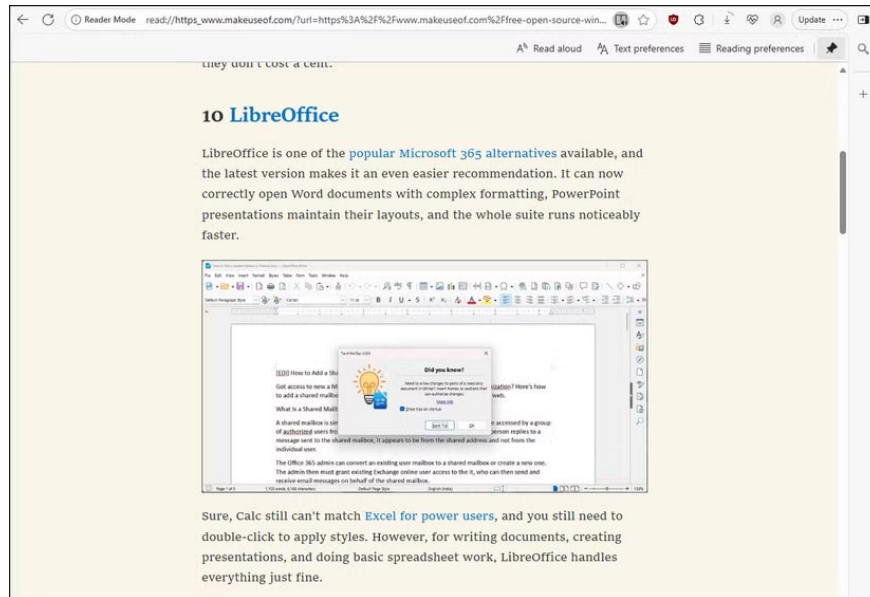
Reader Mode read://https_www.makeuseof.com/?url=https%3A%2F%2Fwww.makeuseof.com%2Ffree-open-source-win...

Update ···

Read aloud Text preferences Reading preferences

they don't cost a cent.

10 LibreOffice

LibreOffice is one of the popular Microsoft 365 alternatives available, and the latest version makes it an even easier recommendation. It can now correctly open Word documents with complex formatting, PowerPoint presentations maintain their layouts, and the whole suite runs noticeably faster.

[EDI] How to Add a Sh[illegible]

Got access to a new a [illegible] ization? Here's how to add a shared mailbo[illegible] web.

What is a Shared Mail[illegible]

A shared mailbox is sir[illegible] e accessed by a group of authorized users fro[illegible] person replies to a message sent to the shared mailbox, it appears to be from the shared address and not from the individual user.

The Office 365 admin can convert an existing user mailbox to a shared mailbox or create a new one. The admin then must grant existing Exchange online user access to the it, who can then send and receive email messages on behalf of the shared mailbox.

Did you know?

Show tips on startup

Next Tip OK

Sure, Calc still can't match Excel for power users, and you still need to double-click to apply styles. However, for writing documents, creating presentations, and doing basic spreadsheet work, LibreOffice handles everything just fine.